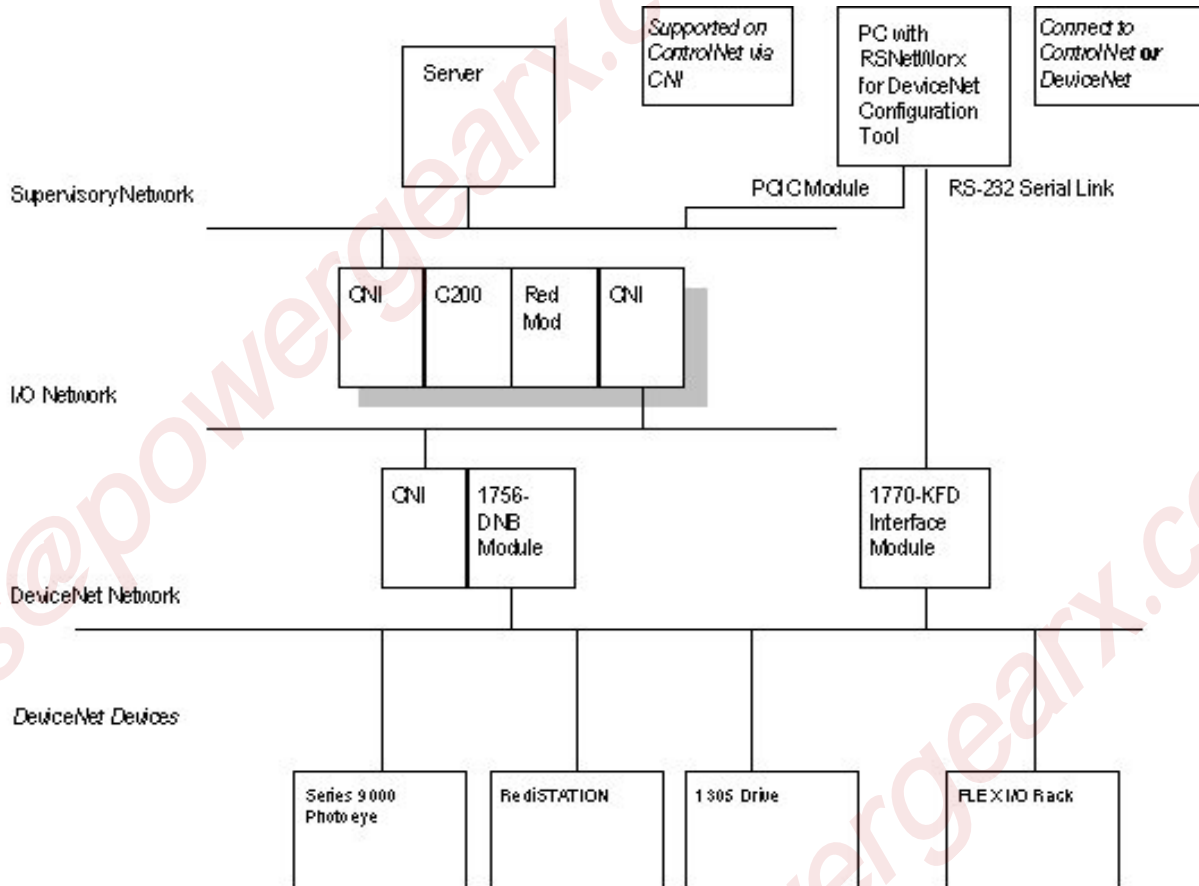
Supported on ControlNet via CNI

PC with RSNetWorx for DeviceNet Configuration Tool

Connect to ControlNet or DeviceNet

Server

SupervisoryNetwork

PCIC Module

RS-232 Serial Link

CNI

C200

Red Mod

CNI

I/O Network

CNI

1756-DNB Module

1770-KFD Interface Module

DeviceNet Network

DeviceNet Devices

Series 9000 Photo eye

RediSTATION

1305 Drive

FLEX I/O Rack

s@powergearx.c

powergearx.c

powergearx

powergearx